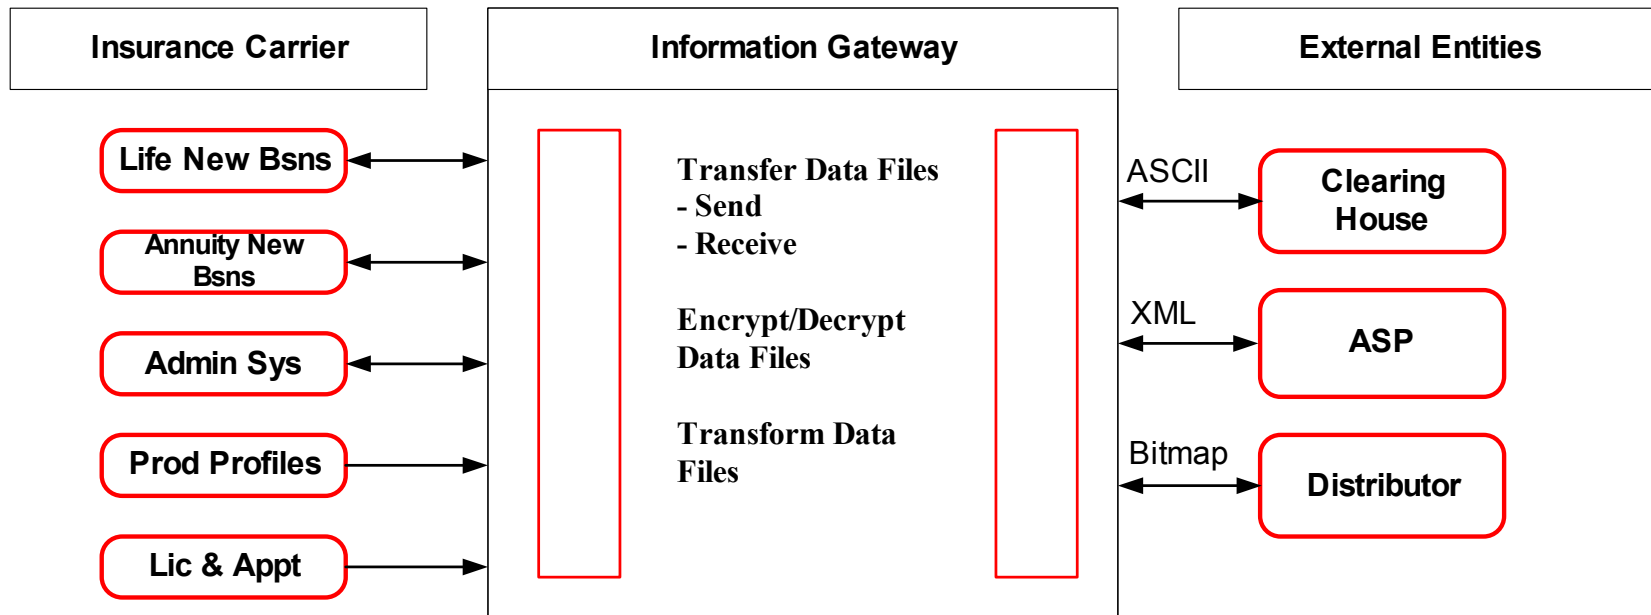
Insurance Carrier

Information Gateway

External Entities

Life New Bsns

Annuity New Bsns

Admin Sys

Prod Profiles

Lic & Appt

Transfer Data Files
- Send
- Receive

Encrypt/Decrypt Data Files

Transform Data Files

ASCII

Clearing House

XML

ASP

Bitmap

Distributor